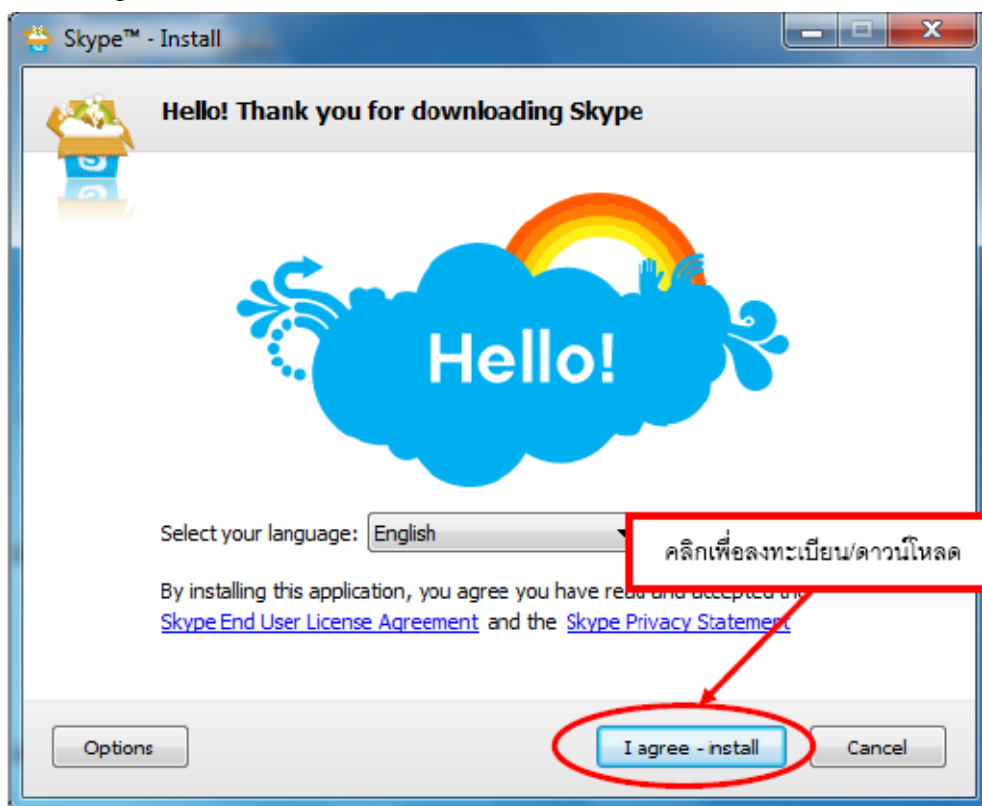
Skype™ - Install

Hello! Thank you for downloading Skype

Hello!

Select your language: English

คลิกเพื่อลงทะเบียน/ดาวน์โหลด

By installing this application, you agree you have re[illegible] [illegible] Skype End User License Agreement and the Skype Privacy Statement

Options

I agree - install

Cancel